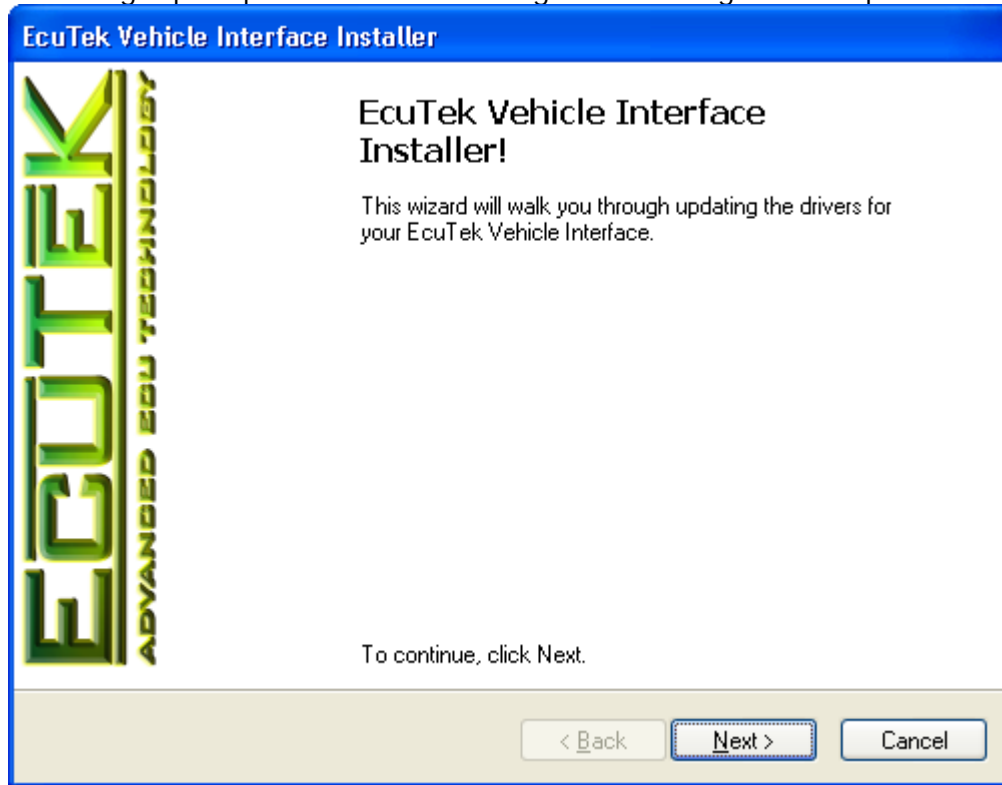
EcuTek Vehicle Interface Installer

ECUTEK
ADVANCED ECU TECHNOLOGY

EcuTek Vehicle Interface Installer!

This wizard will walk you through updating the drivers for your EcuTek Vehicle Interface.

To continue, click Next.

< Back
Next >
Cancel